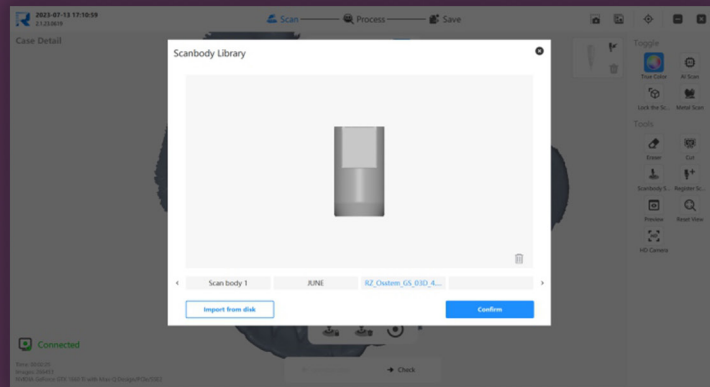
2023-07-13 17:10:59
21:23:619

Scan
Process
Save

Case Detail

Scanbody Library

Scan body 1
JUNE
RZ_Osstem_GS_03D_4...

Import from disk
Confirm

Toggle
True Color
AI Scan
Lock the Sc...
Metal Scan
Tools
Eraser
Cut
Scanbody S...
Register Sc...
Preview
Reset View
HD Camera

Connected

Check